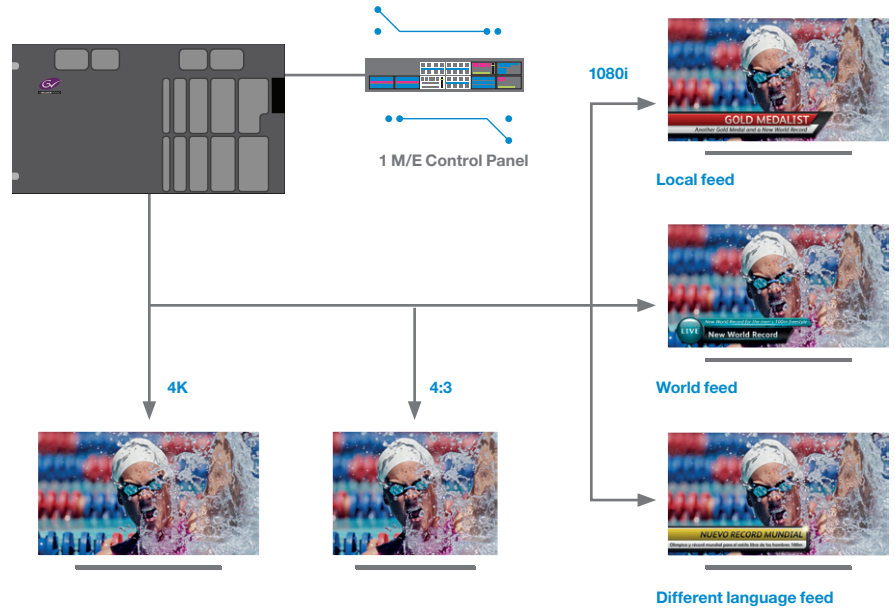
1 M/E Control Panel

1080i

GOLD MEDALIST
Another Gold Medal and a New World Record

Local feed

LIVE
New World Record for the men's 100m freestyle
New World Record

World feed

4K

4:3

NUEVO RECORD MUNDIAL
Olimpica y récord mundial para el estilo libre de los hombres 100m

Different language feed